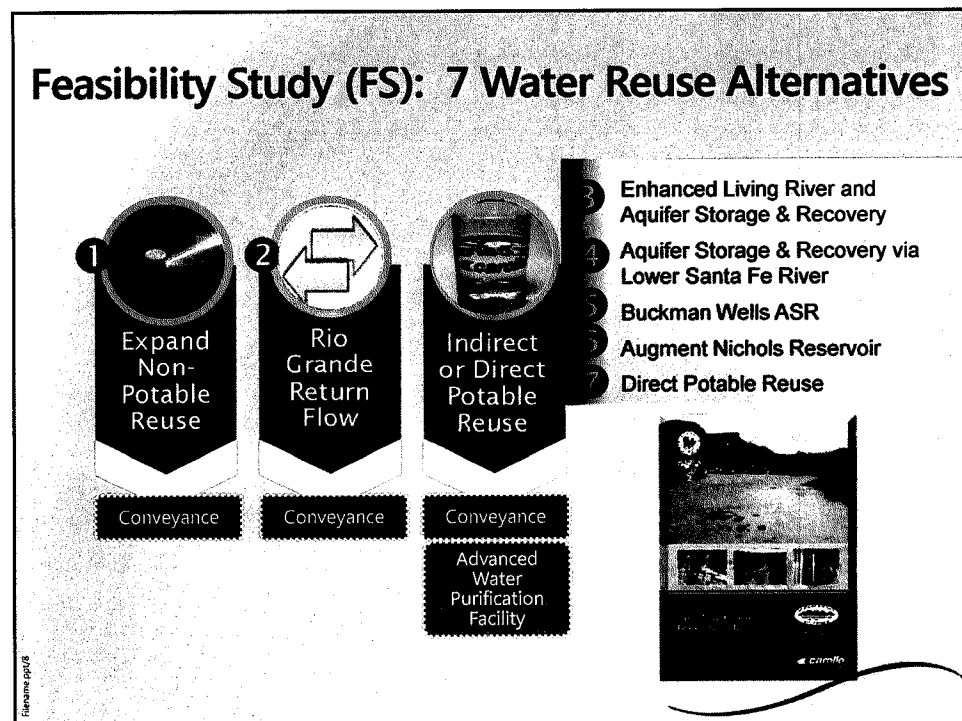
Feasibility Study (FS): 7 Water Reuse Alternatives

1
Expand Non-Potable Reuse

2
Rio Grande Return Flow

Indirect or Direct Potable Reuse

3 Enhanced Living River and Aquifer Storage & Recovery
4 Aquifer Storage & Recovery via Lower Santa Fe River
5 Buckman Wells ASR
6 Augment Nichols Reservoir
7 Direct Potable Reuse

Conveyance

Conveyance

Conveyance

Advanced Water Purification Facility

carollo

Filename.ppt/8